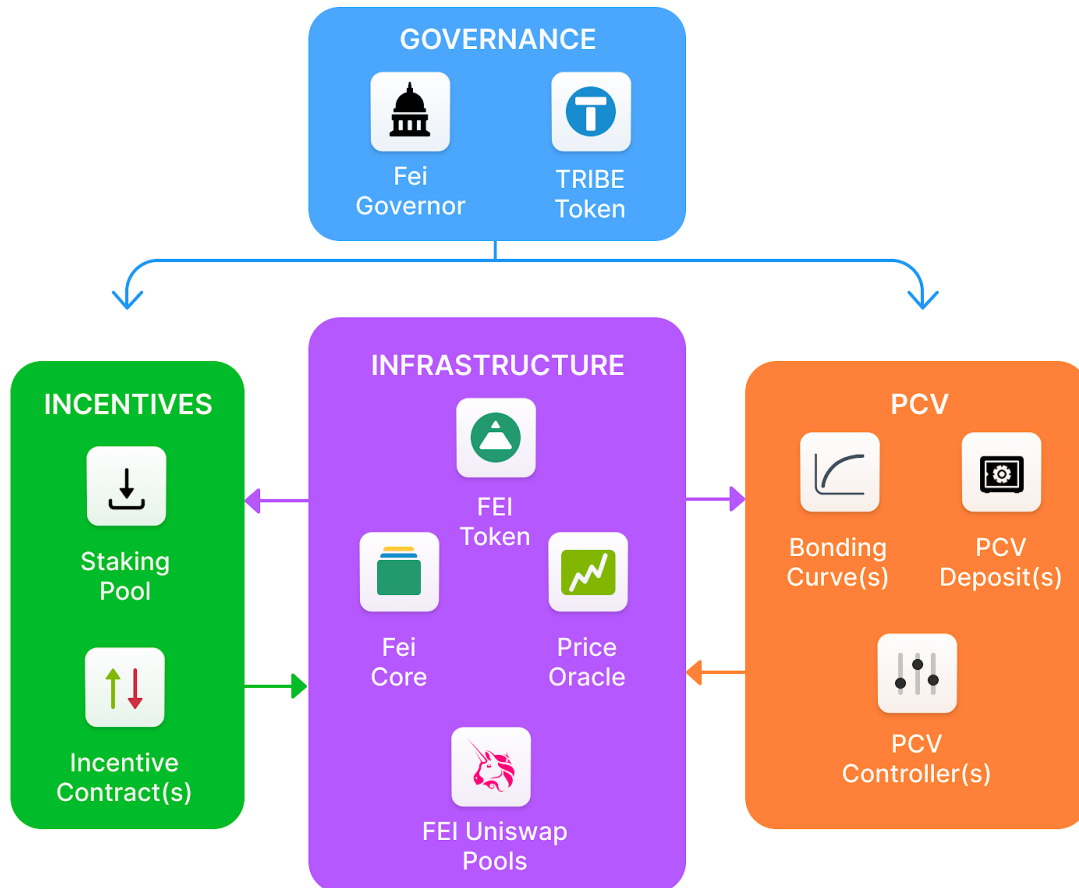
GOVERNANCE

Fei Governor

TRIBE Token

INCENTIVES

Staking Pool

Incentive Contract(s)

INFRASTRUCTURE

FEI Token

Fei Core

Price Oracle

FEI Uniswap Pools

PCV

Bonding Curve(s)

PCV Deposit(s)

PCV Controller(s)